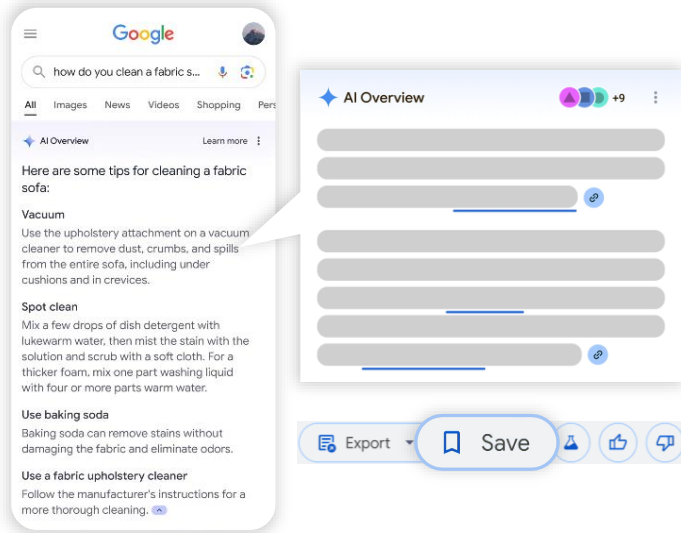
Google

how do you clean a fabric s...

All Images News Videos Shopping Pers

AI Overview Learn more

Here are some tips for cleaning a fabric sofa:

Vacuum
Use the upholstery attachment on a vacuum cleaner to remove dust, crumbs, and spills from the entire sofa, including under cushions and in crevices.

Spot clean
Mix a few drops of dish detergent with lukewarm water, then mist the stain with the solution and scrub with a soft cloth. For a thicker foam, mix one part washing liquid with four or more parts warm water.

Use baking soda
Baking soda can remove stains without damaging the fabric and eliminate odors.

Use a fabric upholstery cleaner
Follow the manufacturer's instructions for a more thorough cleaning.

AI Overview +9

Export Save